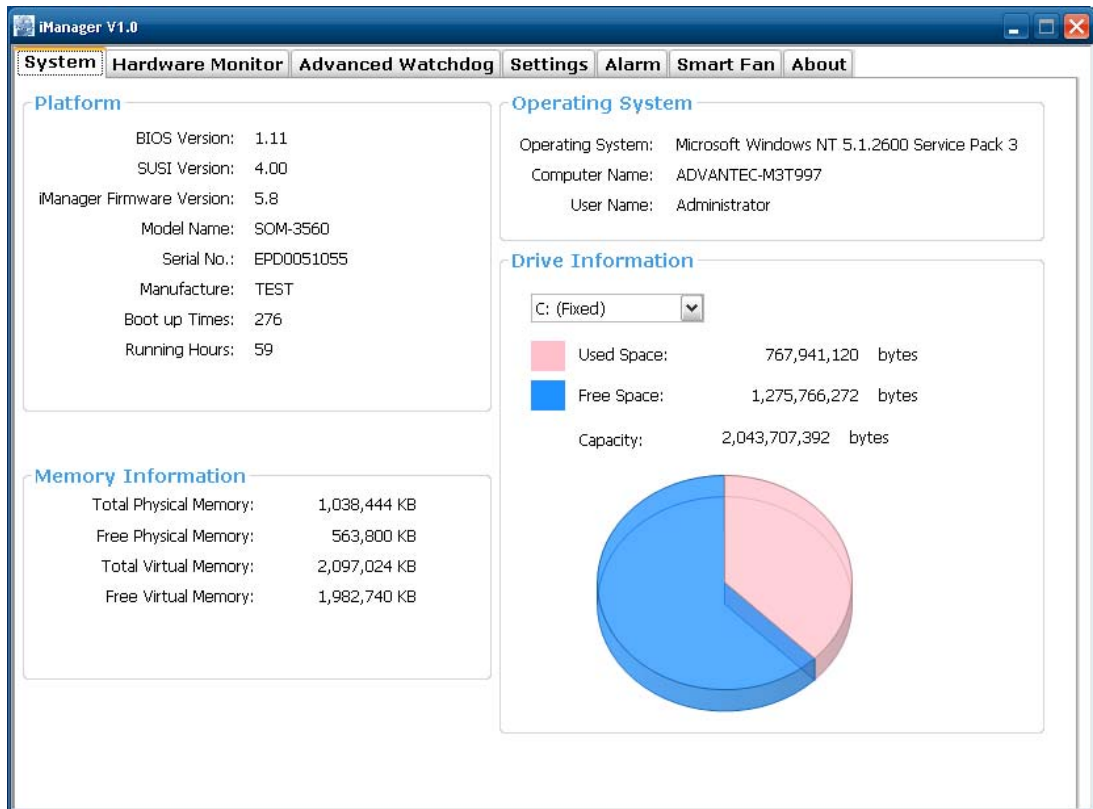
iManager V1.0

System | Hardware Monitor | Advanced Watchdog | Settings | Alarm | Smart Fan | About

Platform

BIOS Version: 1.11
SUSI Version: 4.00
iManager Firmware Version: 5.8
Model Name: SOM-3560
Serial No.: EPD0051055
Manufacture: TEST
Boot up Times: 276
Running Hours: 59

Memory Information

Total Physical Memory: 1,038,444 KB
Free Physical Memory: 563,800 KB
Total Virtual Memory: 2,097,024 KB
Free Virtual Memory: 1,982,740 KB

Operating System

Operating System: Microsoft Windows NT 5.1.2600 Service Pack 3
Computer Name: ADVANTEC-M3T997
User Name: Administrator

Drive Information

C: (Fixed)

Used Space: 767,941,120 bytes
Free Space: 1,275,766,272 bytes
Capacity: 2,043,707,392 bytes